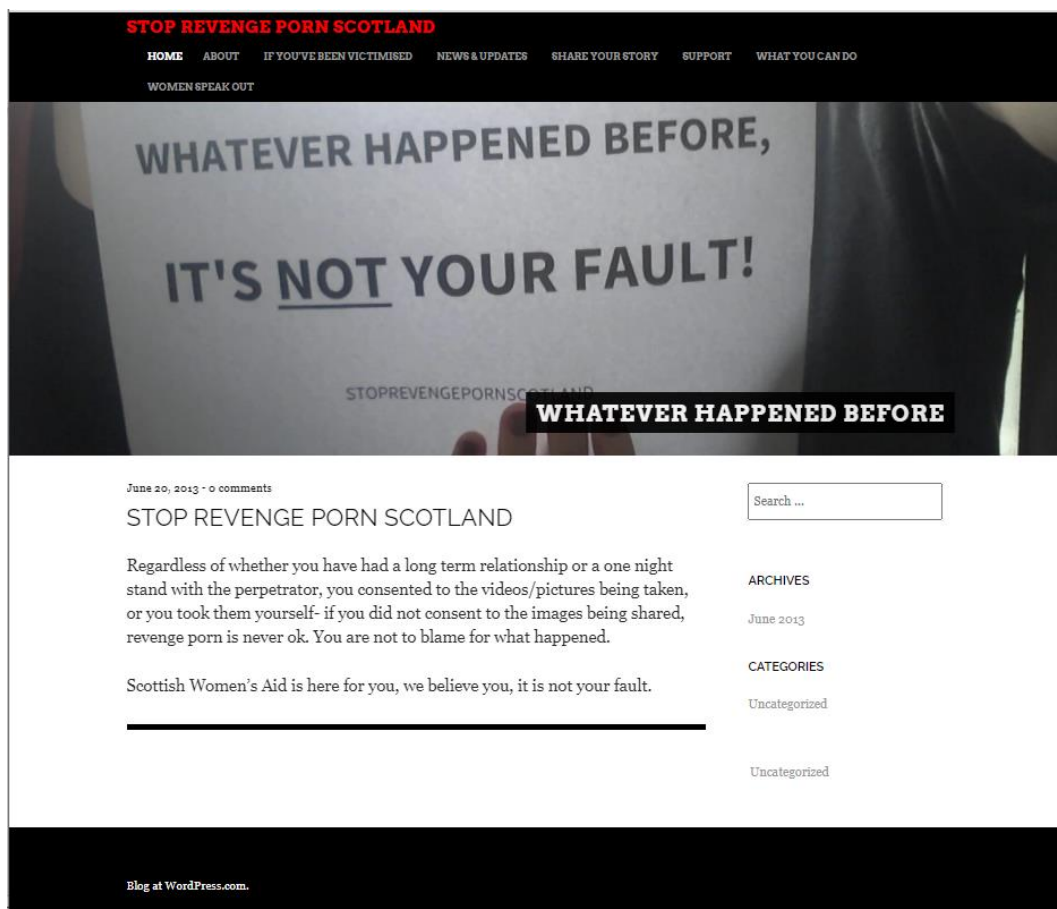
STOP REVENGE PORN SCOTLAND

HOME ABOUT IF YOU'VE BEEN VICTIMISED NEWS & UPDATES SHARE YOUR STORY SUPPORT WHAT YOU CAN DO WOMEN SPEAK OUT

WHATEVER HAPPENED BEFORE,

IT'S NOT YOUR FAULT!

STOPREVENGEPORNSC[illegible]

WHATEVER HAPPENED BEFORE

June 20, 2013 - 0 comments

STOP REVENGE PORN SCOTLAND

Regardless of whether you have had a long term relationship or a one night stand with the perpetrator, you consented to the videos/pictures being taken, or you took them yourself- if you did not consent to the images being shared, revenge porn is never ok. You are not to blame for what happened.

Scottish Women's Aid is here for you, we believe you, it is not your fault.

Search ...

ARCHIVES

June 2013

CATEGORIES

Uncategorized

Uncategorized

Blog at WordPress.com.